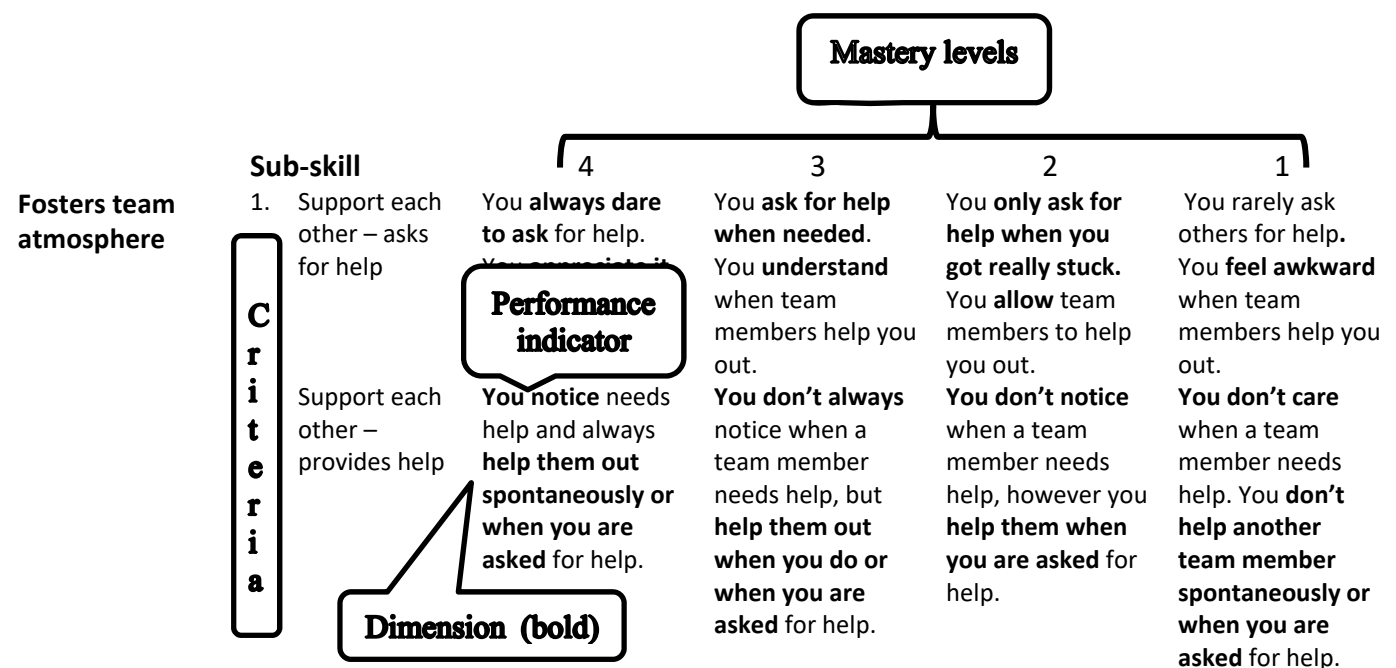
Mastery levels

Sub-skill

4 3 2 1

Fosters team atmosphere

Criteria

1. Support each other – asks for help

You **always dare to ask** for help. You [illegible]

Performance indicator

You **ask for help when needed**. You **understand** when team members help you out.

You **only ask for help when you got really stuck.** You **allow** team members to help you out.

You rarely ask others for help**.** You **feel awkward** when team members help you out.

Support each other – provides help

**You notice** needs help and always **help them out spontaneously or when you are asked** for help.

**You don't always** notice when a team member needs help, but **help them out when you do or when you are asked** for help.

**You don't notice** when a team member needs help, however you **help them when you are asked** for help.

**You don't care** when a team member needs help. You **don't help another team member spontaneously or when you are asked** for help.

Dimension (bold)